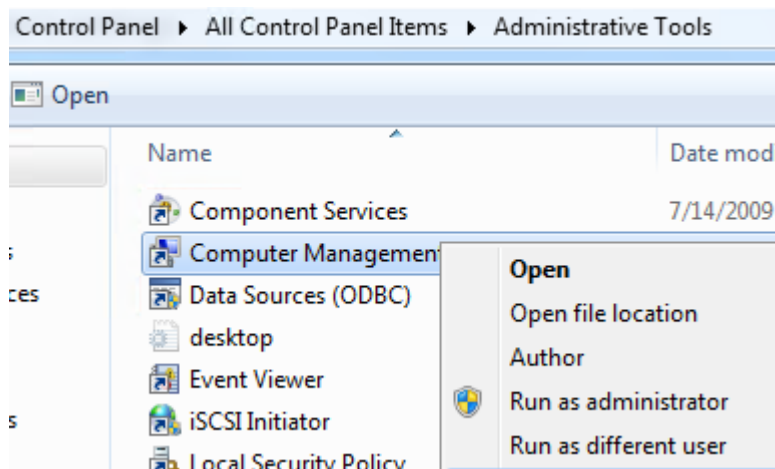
Control Panel ▸ All Control Panel Items ▸ Administrative Tools

Open

s
ces
s

Name

Date mod

Component Services

7/14/2009

Computer Managemen

Data Sources (ODBC)

desktop

Event Viewer

iSCSI Initiator

Local Security Policy

Open

Open file location

Author

Run as administrator

Run as different user